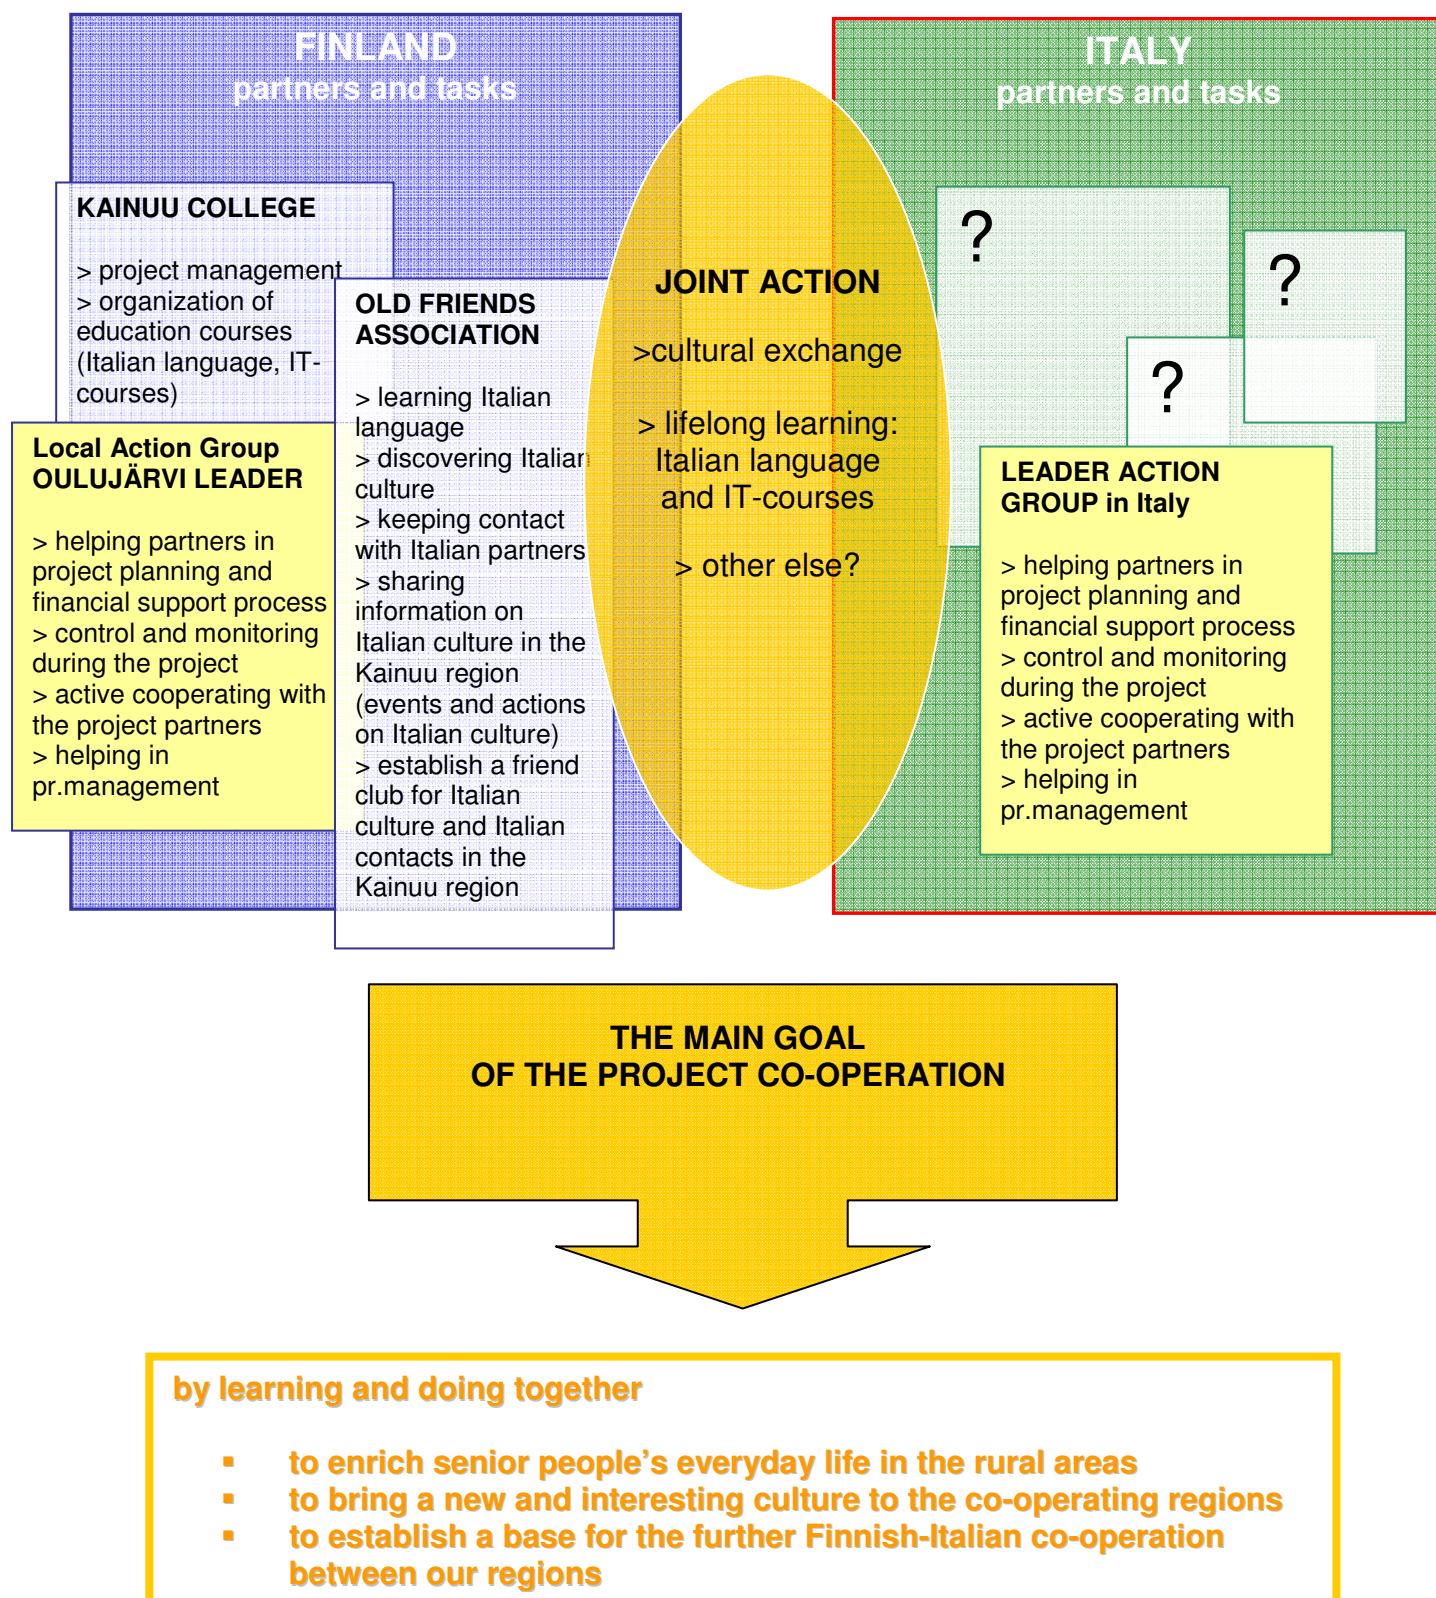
FINLAND
partners and tasks

KAINUU COLLEGE

> project management
> organization of education courses (Italian language, IT-courses)

Local Action Group
OULUJÄRVI LEADER

> helping partners in project planning and financial support process
> control and monitoring during the project
> active cooperating with the project partners
> helping in pr.management

OLD FRIENDS ASSOCIATION

> learning Italian language
> discovering Italian culture
> keeping contact with Italian partners
> sharing information on Italian culture in the Kainuu region (events and actions on Italian culture)
> establish a friend club for Italian culture and Italian contacts in the Kainuu region

JOINT ACTION

>cultural exchange

> lifelong learning: Italian language and IT-courses

> other else?

ITALY
partners and tasks

?

?

?

LEADER ACTION GROUP in Italy

> helping partners in project planning and financial support process
> control and monitoring during the project
> active cooperating with the project partners
> helping in pr.management

THE MAIN GOAL
OF THE PROJECT CO-OPERATION

by learning and doing together

- to enrich senior people's everyday life in the rural areas
- to bring a new and interesting culture to the co-operating regions
- to establish a base for the further Finnish-Italian co-operation between our regions